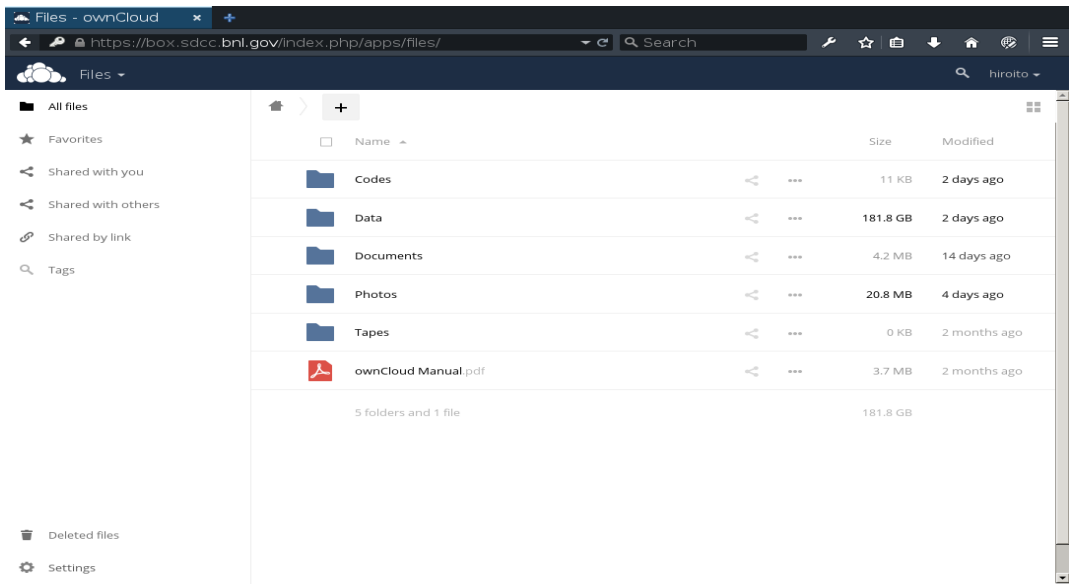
Files - ownCloud ×
https://box.sdcc.bnl.gov/index.php/apps/files/
Search
Files
hiroito
All files
Favorites
Shared with you
Shared with others
Shared by link
Tags
+
Name
Size
Modified
Codes ... 11 KB 2 days ago
Data ... 181.8 GB 2 days ago
Documents ... 4.2 MB 14 days ago
Photos ... 20.8 MB 4 days ago
Tapes ... 0 KB 2 months ago
ownCloud Manual.pdf ... 3.7 MB 2 months ago
5 folders and 1 file 181.8 GB
Deleted files
Settings